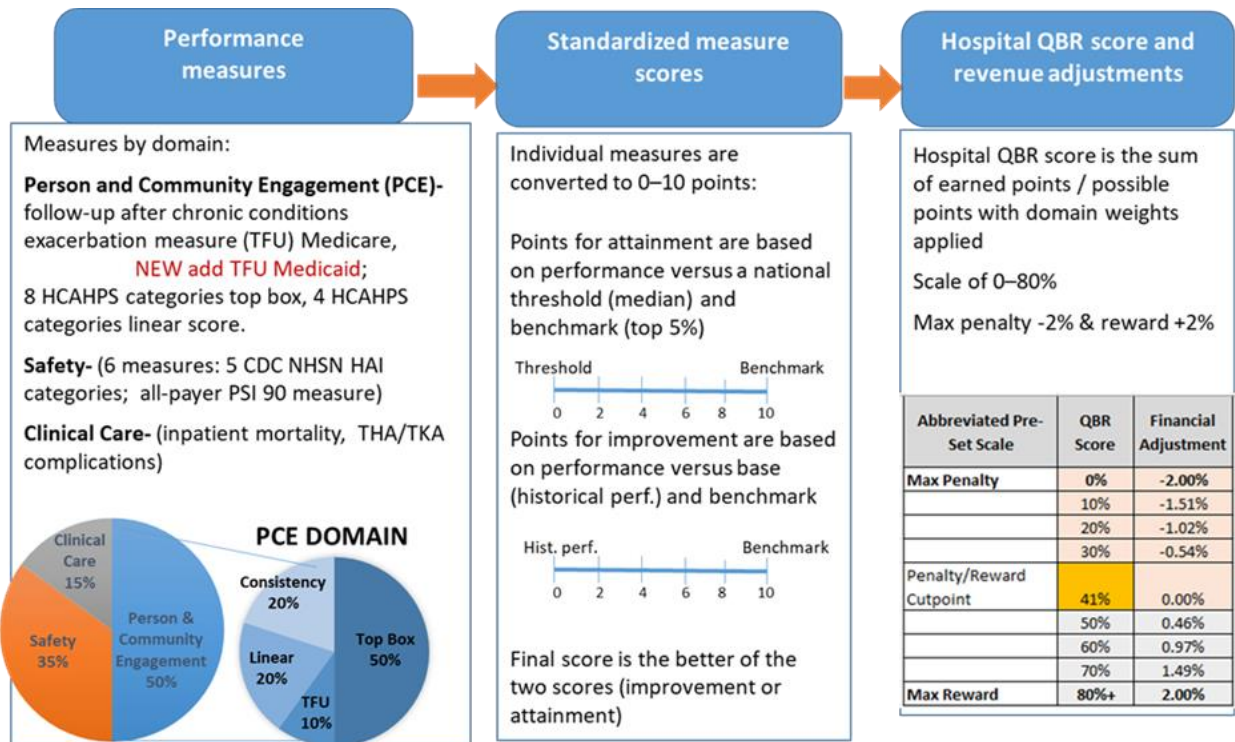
Performance measures

Standardized measure scores

Hospital QBR score and revenue adjustments

Measures by domain:

**Person and Community Engagement (PCE)-** follow-up after chronic conditions exacerbation measure (TFU) Medicare, NEW add TFU Medicaid; 8 HCAHPS categories top box, 4 HCAHPS categories linear score.

**Safety-** (6 measures: 5 CDC NHSN HAI categories; all-payer PSI 90 measure)

**Clinical Care-** (inpatient mortality, THA/TKA complications)

Clinical Care 15%

Safety 35%

Person & Community Engagement 50%

PCE DOMAIN

Consistency 20%

Linear 20%

TFU 10%

Top Box 50%

Individual measures are converted to 0–10 points:

Points for attainment are based on performance versus a national threshold (median) and benchmark (top 5%)

Threshold

Benchmark

0 2 4 6 8 10

Points for improvement are based on performance versus base (historical perf.) and benchmark

Hist. perf.

Benchmark

0 2 4 6 8 10

Final score is the better of the two scores (improvement or attainment)

Hospital QBR score is the sum of earned points / possible points with domain weights applied

Scale of 0–80%

Max penalty -2% & reward +2%

| Abbreviated Pre-Set Scale | QBR Score | Financial Adjustment |
|---|---|---|
| Max Penalty | 0% | -2.00% |
| | 10% | -1.51% |
| | 20% | -1.02% |
| | 30% | -0.54% |
| Penalty/Reward Cutpoint | 41% | 0.00% |
| | 50% | 0.46% |
| | 60% | 0.97% |
| | 70% | 1.49% |
| Max Reward | 80%+ | 2.00% |